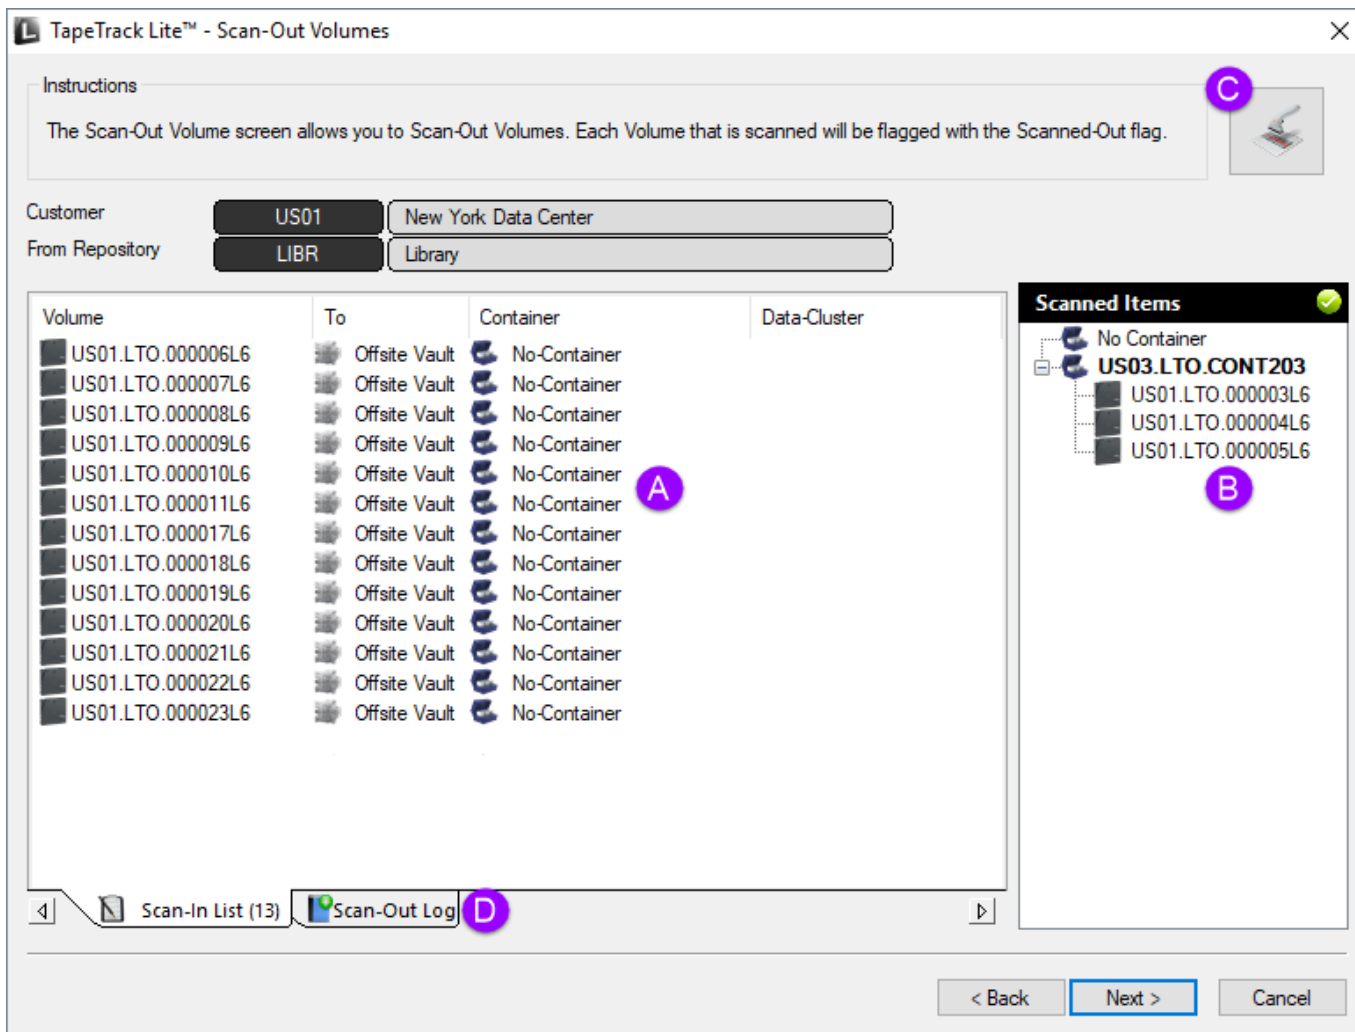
TapeTrack Lite™ - Scan-Out Volumes

Instructions

The Scan-Out Volume screen allows you to Scan-Out Volumes. Each Volume that is scanned will be flagged with the Scanned-Out flag.

C

Customer US01 New York Data Center

From Repository LIBR Library

| Volume | To | Container | Data-Cluster |
|---|---|---|---|
| US01.LTO.000006L6 | Offsite Vault | No-Container | |
| US01.LTO.000007L6 | Offsite Vault | No-Container | |
| US01.LTO.000008L6 | Offsite Vault | No-Container | |
| US01.LTO.000009L6 | Offsite Vault | No-Container | |
| US01.LTO.000010L6 | Offsite Vault | No-Container | |
| US01.LTO.000011L6 | Offsite Vault | No-Container | |
| US01.LTO.000017L6 | Offsite Vault | No-Container | |
| US01.LTO.000018L6 | Offsite Vault | No-Container | |
| US01.LTO.000019L6 | Offsite Vault | No-Container | |
| US01.LTO.000020L6 | Offsite Vault | No-Container | |
| US01.LTO.000021L6 | Offsite Vault | No-Container | |
| US01.LTO.000022L6 | Offsite Vault | No-Container | |
| US01.LTO.000023L6 | Offsite Vault | No-Container | |

A

Scanned Items

No Container
US03.LTO.CONT203
US01.LTO.000003L6
US01.LTO.000004L6
US01.LTO.000005L6

B

Scan-In List (13) Scan-Out Log D

< Back Next > Cancel